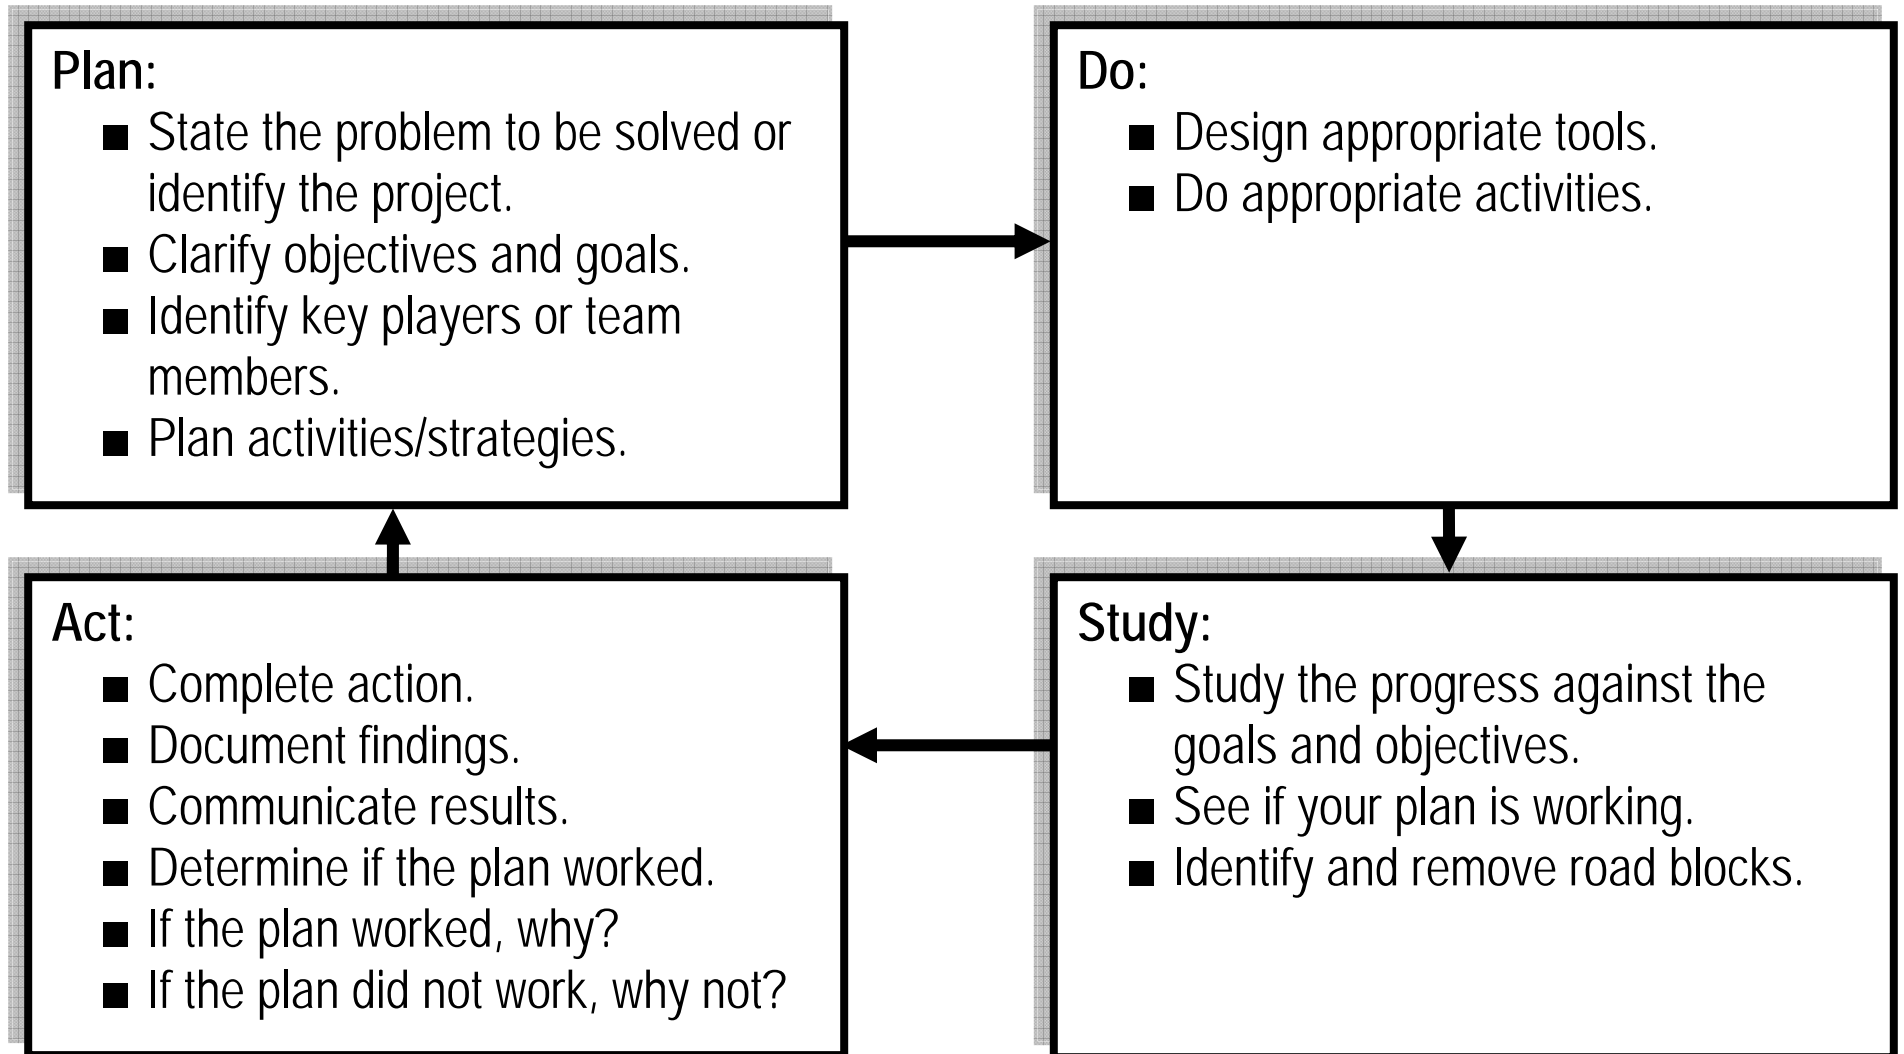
Plan:
■ State the problem to be solved or identify the project.
■ Clarify objectives and goals.
■ Identify key players or team members.
■ Plan activities/strategies.

Do:
■ Design appropriate tools.
■ Do appropriate activities.

Study:
■ Study the progress against the goals and objectives.
■ See if your plan is working.
■ Identify and remove road blocks.

Act:
■ Complete action.
■ Document findings.
■ Communicate results.
■ Determine if the plan worked.
■ If the plan worked, why?
■ If the plan did not work, why not?